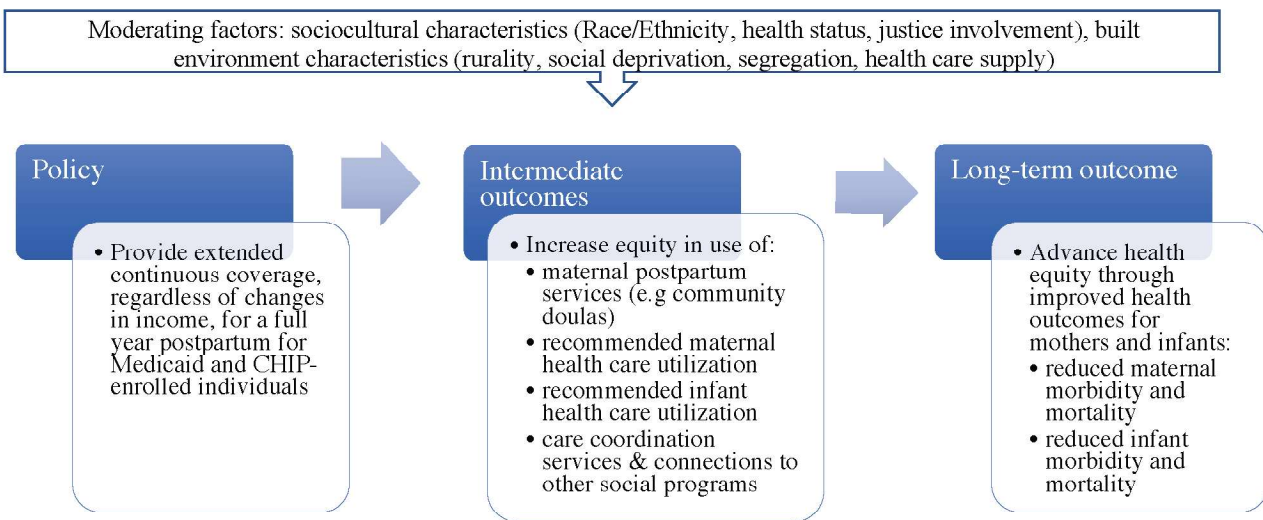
Moderating factors: sociocultural characteristics (Race/Ethnicity, health status, justice involvement), built environment characteristics (rurality, social deprivation, segregation, health care supply)

Policy

• Provide extended continuous coverage, regardless of changes in income, for a full year postpartum for Medicaid and CHIP-enrolled individuals

Intermediate outcomes

• Increase equity in use of:
• maternal postpartum services (e.g community doulas)
• recommended maternal health care utilization
• recommended infant health care utilization
• care coordination services & connections to other social programs

Long-term outcome

• Advance health equity through improved health outcomes for mothers and infants:
• reduced maternal morbidity and mortality
• reduced infant morbidity and mortality